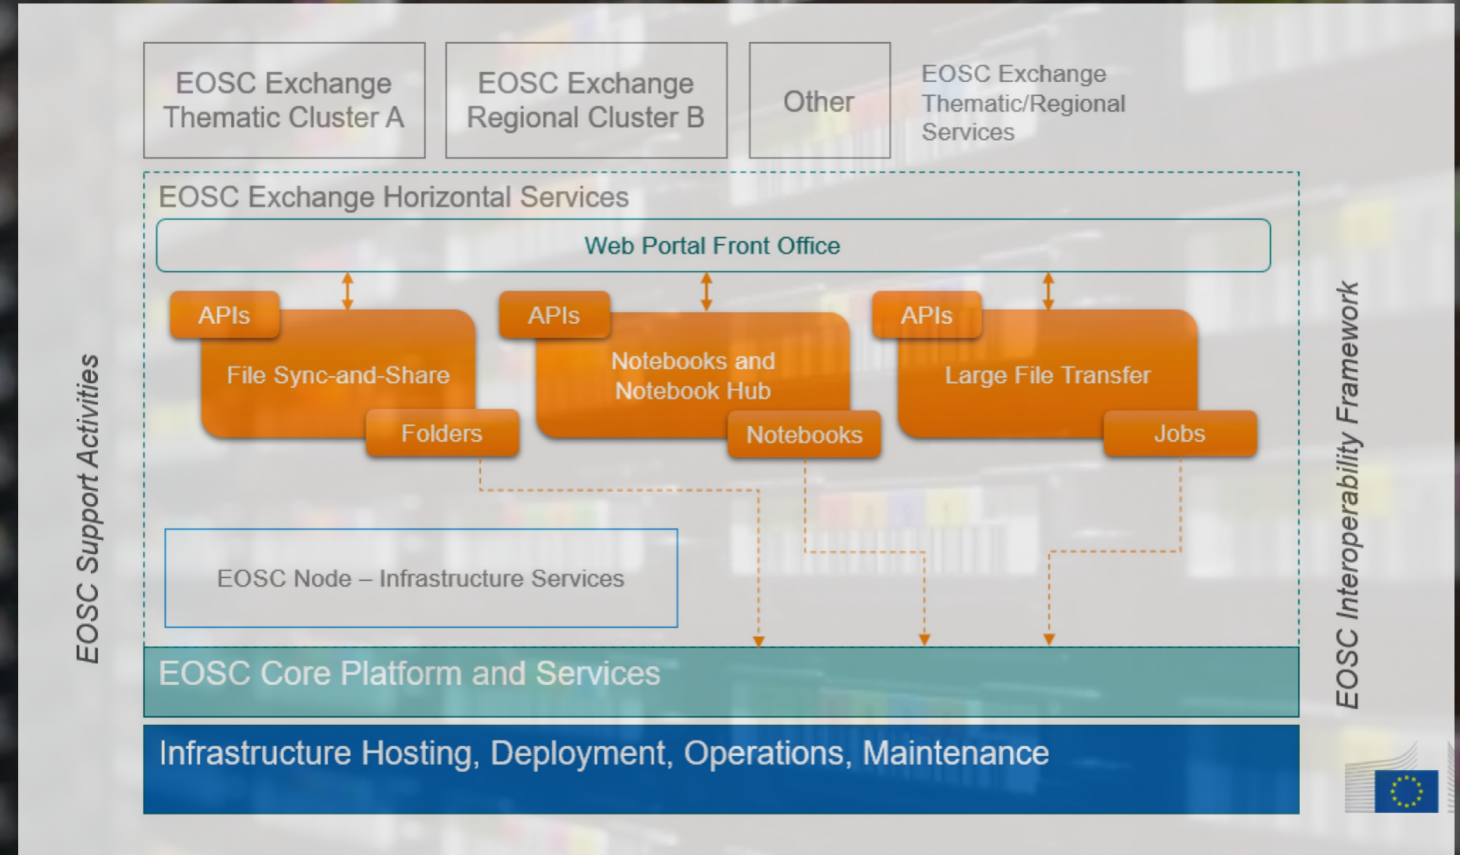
EOSC Exchange Thematic Cluster A

EOSC Exchange Regional Cluster B

Other

EOSC Exchange Thematic/Regional Services

EOSC Support Activities

EOSC Exchange Horizontal Services

Web Portal Front Office

APIs

File Sync-and-Share

Folders

APIs

Notebooks and Notebook Hub

Notebooks

APIs

Large File Transfer

Jobs

EOSC Node – Infrastructure Services

EOSC Interoperability Framework

EOSC Core Platform and Services

Infrastructure Hosting, Deployment, Operations, Maintenance